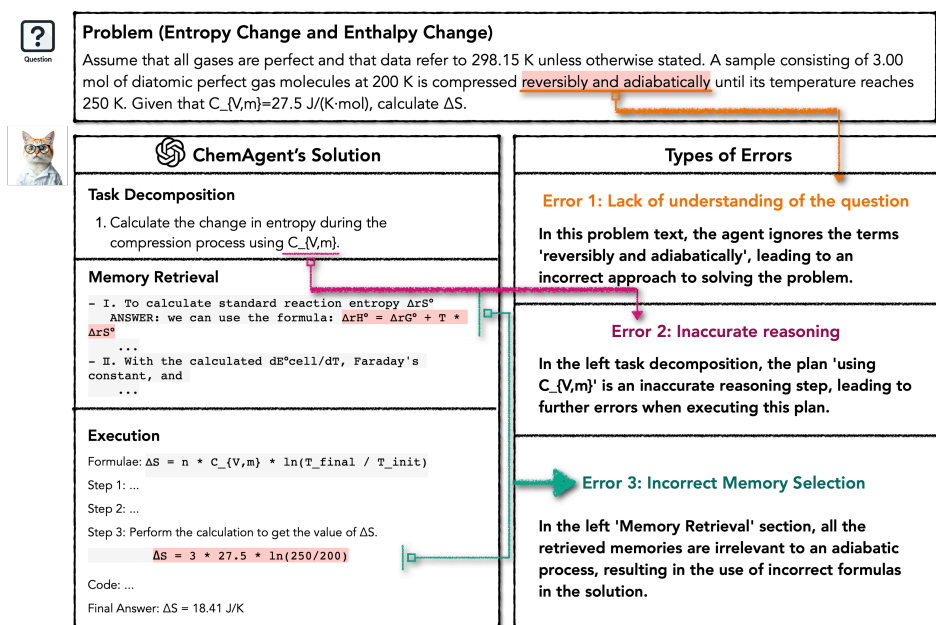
Question

Problem (Entropy Change and Enthalpy Change)

Assume that all gases are perfect and that data refer to 298.15 K unless otherwise stated. A sample consisting of 3.00 mol of diatomic perfect gas molecules at 200 K is compressed reversibly and adiabatically until its temperature reaches 250 K. Given that C_{V,m}=27.5 J/(K·mol), calculate ΔS.

ChemAgent's Solution

Task Decomposition

1. Calculate the change in entropy during the compression process using C_{V,m}.

Memory Retrieval

- I. To calculate standard reaction entropy ΔrS°
ANSWER: we can use the formula: ΔrH° = ΔrG° + T * ΔrS°
...
- II. With the calculated dE°cell/dT, Faraday's constant, and
...

Execution

Formulae: ΔS = n * C_{V,m} * ln(T_final / T_init)

Step 1: ...

Step 2: ...

Step 3: Perform the calculation to get the value of ΔS.

ΔS = 3 * 27.5 * ln(250/200)

Code: ...

Final Answer: ΔS = 18.41 J/K

Types of Errors

Error 1: Lack of understanding of the question

In this problem text, the agent ignores the terms 'reversibly and adiabatically', leading to an incorrect approach to solving the problem.

Error 2: Inaccurate reasoning

In the left task decomposition, the plan 'using C_{V,m}' is an inaccurate reasoning step, leading to further errors when executing this plan.

Error 3: Incorrect Memory Selection

In the left 'Memory Retrieval' section, all the retrieved memories are irrelevant to an adiabatic process, resulting in the use of incorrect formulas in the solution.